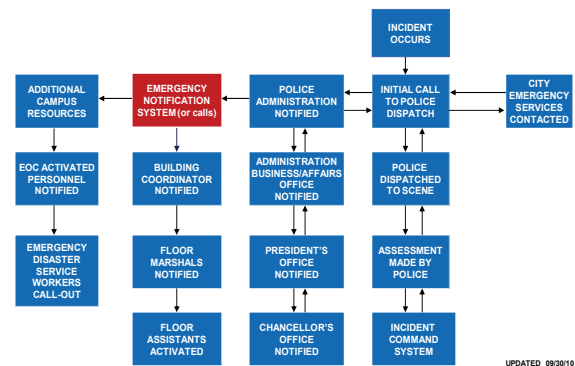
INCIDENT OCCURS

ADDITIONAL CAMPUS RESOURCES

EMERGENCY NOTIFICATION SYSTEM (or calls)

POLICE ADMINISTRATION NOTIFIED

INITIAL CALL TO POLICE DISPATCH

CITY EMERGENCY SERVICES CONTACTED

EOC ACTIVATED PERSONNEL NOTIFIED

BUILDING COORDINATOR NOTIFIED

ADMINISTRATION BUSINESS/AFFAIRS OFFICE NOTIFIED

POLICE DISPATCHED TO SCENE

EMERGENCY DISASTER SERVICE WORKERS CALL-OUT

FLOOR MARSHALS NOTIFIED

PRESIDENT'S OFFICE NOTIFIED

ASSESSMENT MADE BY POLICE

FLOOR ASSISTANTS ACTIVATED

CHANCELLOR'S OFFICE NOTIFIED

INCIDENT COMMAND SYSTEM

UPDATED 09/30/10